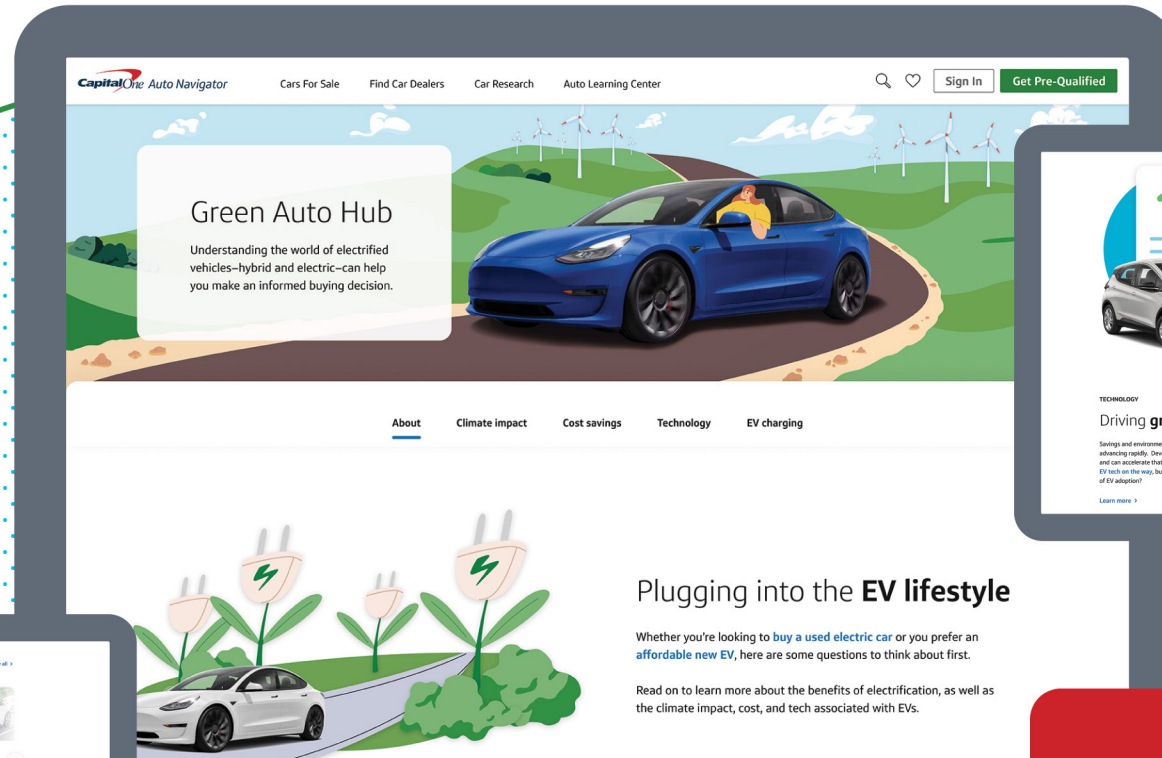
Capital One Auto Navigator

Cars For Sale

Find Car Dealers

Car Research

Auto Learning Center

Sign In

Get Pre-Qualified

Green Auto Hub

Understanding the world of electrified vehicles–hybrid and electric–can help you make an informed buying decision.

About

Climate impact

Cost savings

Technology

EV charging

Plugging into the **EV lifestyle**

Whether you're looking to buy a used electric car or you prefer an affordable new EV, here are some questions to think about first.

Read on to learn more about the benefits of electrification, as well as the climate impact, cost, and tech associated with EVs.

TECHNOLOGY

Driving gr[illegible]

Savings and environme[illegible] advancing rapidly. Dev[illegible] and can accelerate that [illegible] EV tech on the way, bu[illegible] of EV adoption?

Learn more >